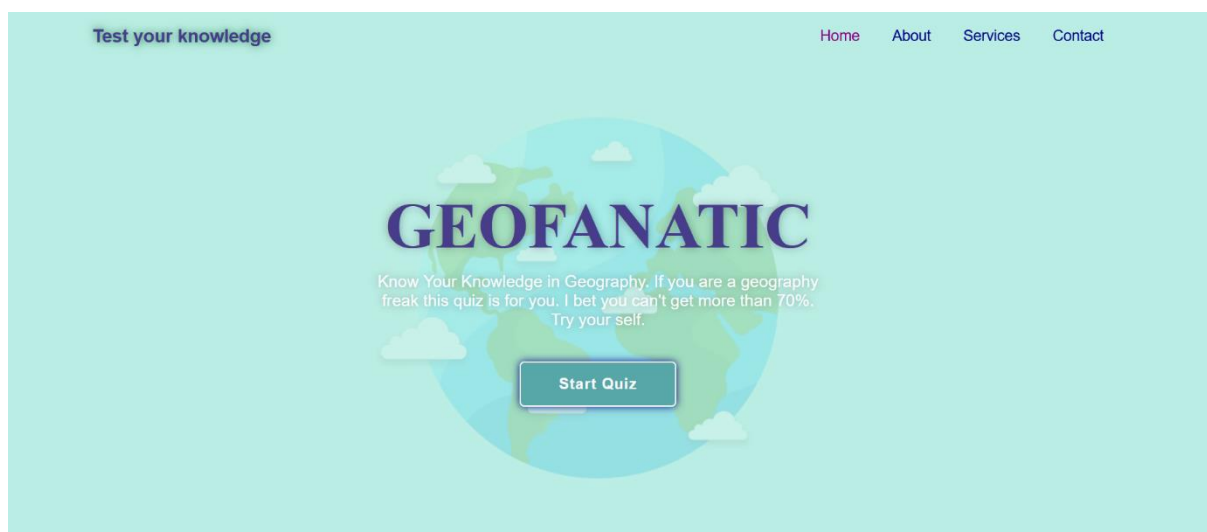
Test your knowledge

Home About Services Contact

GEOFANATIC

Know Your Knowledge in Geography. If you are a geography freak this quiz is for you. I bet you can't get more than 70%. Try your self.

Start Quiz